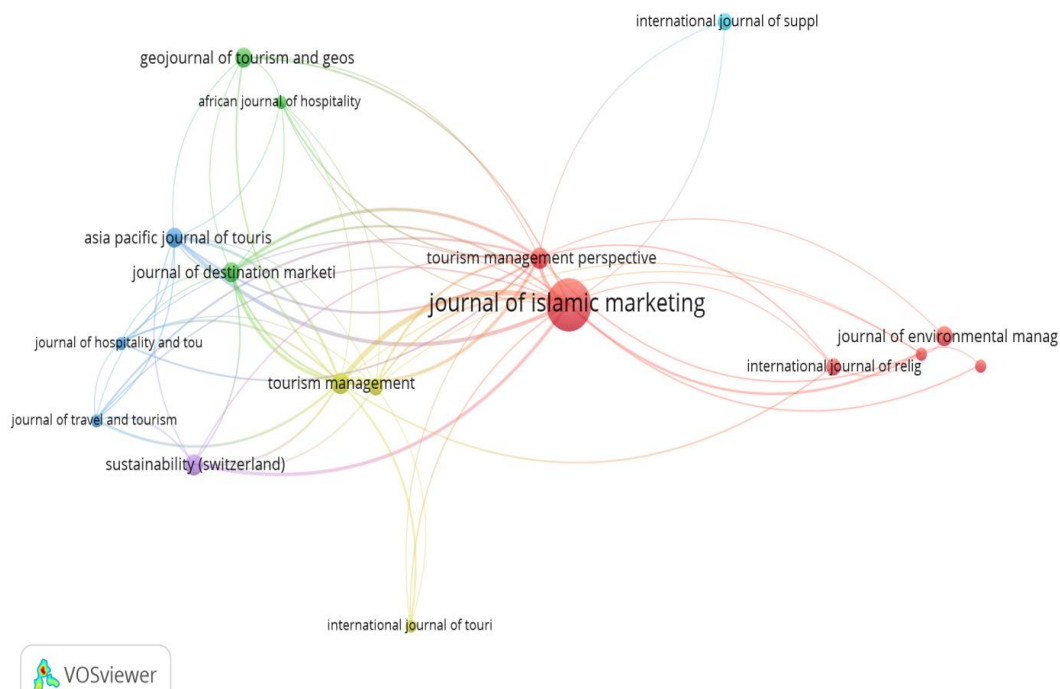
international journal of suppl

geojournal of tourism and geos

african journal of hospitality

asia pacific journal of touris

journal of destination marketi

tourism management perspective

journal of islamic marketing

journal of environmental manag

international journal of relig

journal of hospitality and tou

tourism management

journal of travel and tourism

sustainability (switzerland)

international journal of touri

VOSviewer